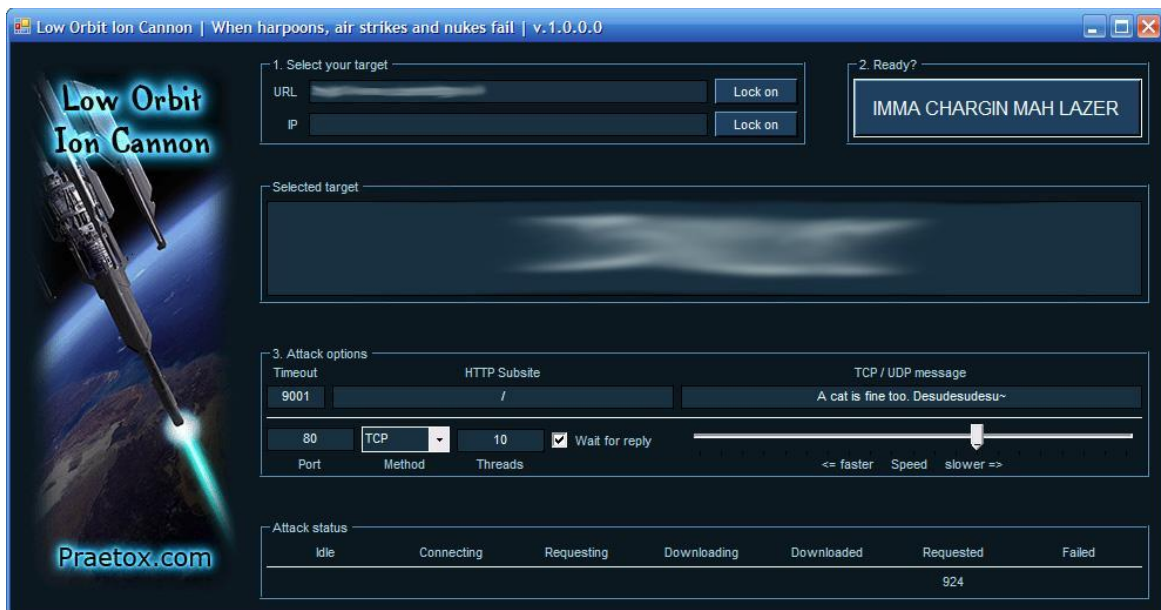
Low Orbit Ion Cannon | When harpoons, air strikes and nukes fail | v.1.0.0.0

Low Orbit Ion Cannon

Praetox.com

1. Select your target
URL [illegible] Lock on
IP Lock on

2. Ready?
IMMA CHARGIN MAH LAZER

Selected target
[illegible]

3. Attack options
Timeout
9001
HTTP Subsite
/
TCP / UDP message
A cat is fine too. Desudesudesu~
80
Port
TCP
Method
10
Threads
Wait for reply
<= faster Speed slower =>

Attack status
| Idle | Connecting | Requesting | Downloading | Downloaded | Requested | Failed |
|---|---|---|---|---|---|---|
| | | | | | 924 | |